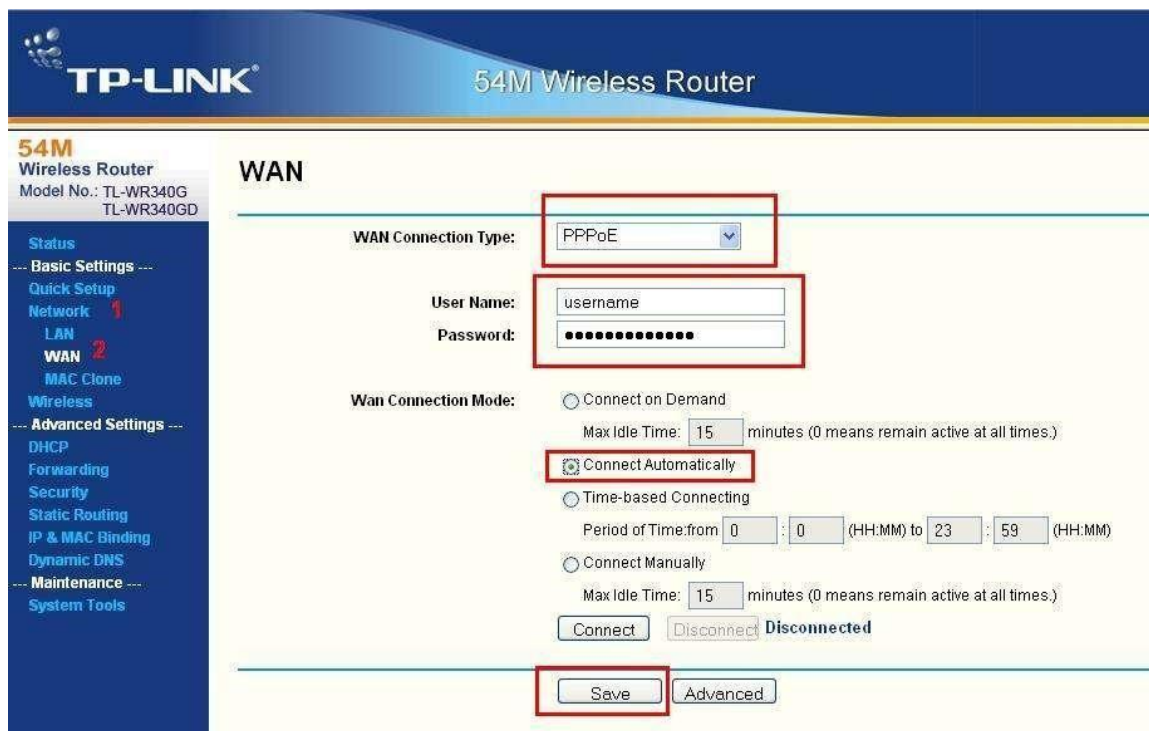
TP-LINK®

54M Wireless Router

54M
Wireless Router
Model No.: TL-WR340G
TL-WR340GD

Status
--- Basic Settings ---
Quick Setup
Network 1
LAN
WAN 2
MAC Clone
Wireless
--- Advanced Settings ---
DHCP
Forwarding
Security
Static Routing
IP & MAC Binding
Dynamic DNS
--- Maintenance ---
System Tools

WAN

WAN Connection Type: PPPoE

User Name: username
Password: ••••••••••••••

Wan Connection Mode:
Connect on Demand
Max Idle Time: 15 minutes (0 means remain active at all times.)
Connect Automatically
Time-based Connecting
Period of Time:from 0 : 0 (HH:MM) to 23 : 59 (HH:MM)
Connect Manually
Max Idle Time: 15 minutes (0 means remain active at all times.)
Connect Disconnect Disconnected

Save Advanced